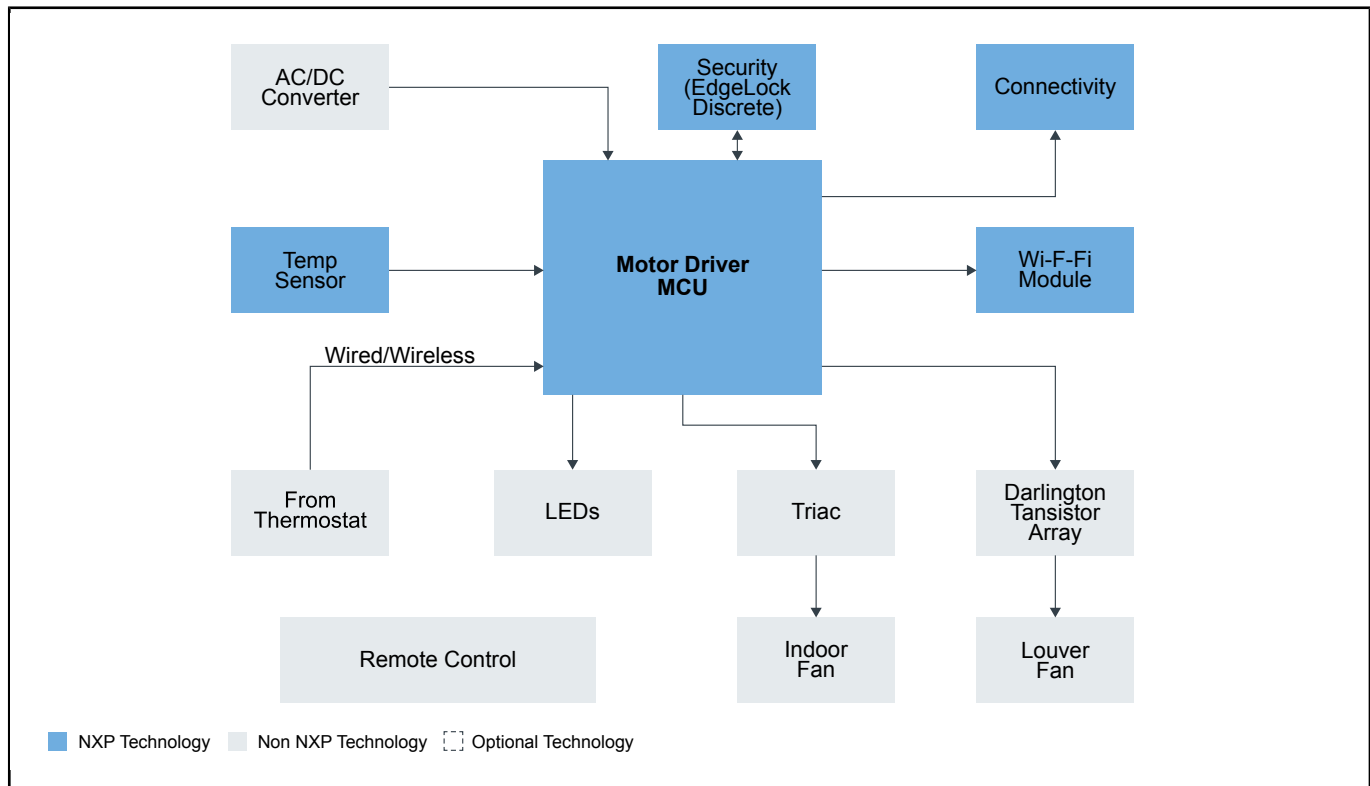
AC/DC Converter

Security (EdgeLock Discrete)

Connectivity

Temp Sensor

Motor Driver MCU

Wi-F-Fi Module

Wired/Wireless

From Thermostat

LEDs

Triac

Darlington Tansistor Array

Remote Control

Indoor Fan

Louver Fan

NXP Technology
Non NXP Technology
Optional Technology